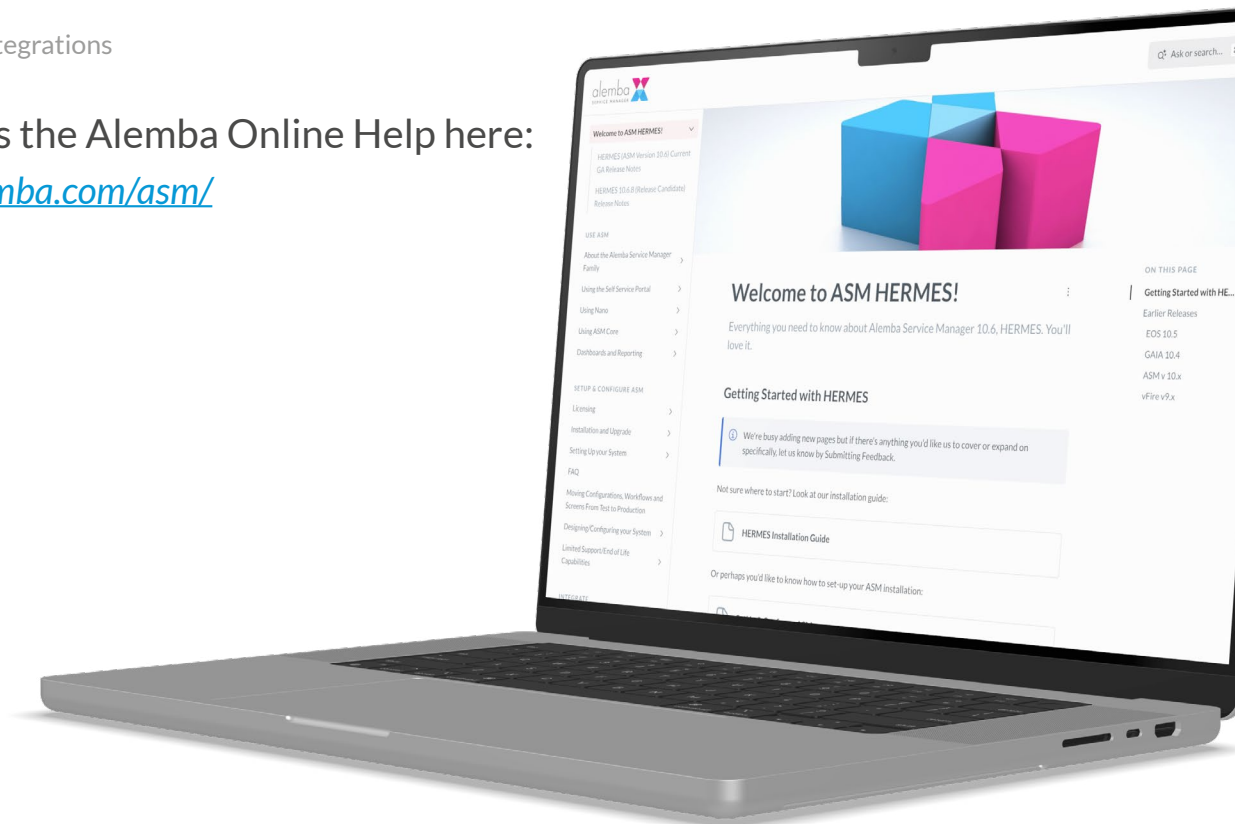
tegrations

s the Alemba Online Help here:
mba.com/asm/

Ask or search...

alemba
SERVICE MANAGER

Welcome to ASM HERMES!

HERMES (ASM Version 10.6) Current GA Release Notes

HERMES 10.6.8 (Release Candidate) Release Notes

USE ASM

About the Alemba Service Manager Family

Using the Self Service Portal

Using Nano

Using ASM Core

Dashboards and Reporting

SETUP & CONFIGURE ASM

Licensing

Installation and Upgrade

Setting Up your System

FAQ

Moving Configurations, Workflows and Screens From Test to Production

Designing/Configuring your System

Limited Support/End of Life Capabilities

INTEGRATE

Welcome to ASM HERMES!

Everything you need to know about Alemba Service Manager 10.6, HERMES. You'll love it.

Getting Started with HERMES

We're busy adding new pages but if there's anything you'd like us to cover or expand on specifically, let us know by Submitting Feedback.

Not sure where to start? Look at our installation guide:

HERMES Installation Guide

Or perhaps you'd like to know how to set-up your ASM installation:

ON THIS PAGE

Getting Started with HE...

Earlier Releases

EOS 10.5

GAIA 10.4

ASM v 10.x

vFire v9.x